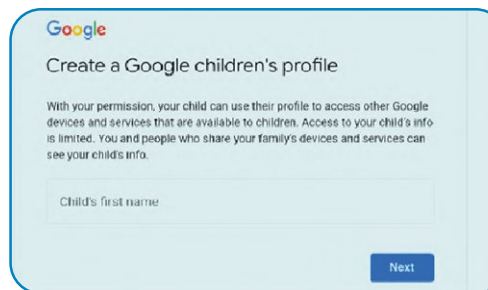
Google

Create a Google children's profile

With your permission, your child can use their profile to access other Google devices and services that are available to children. Access to your child's info is limited. You and people who share your family's devices and services can see your child's info.

Child's first name

Next